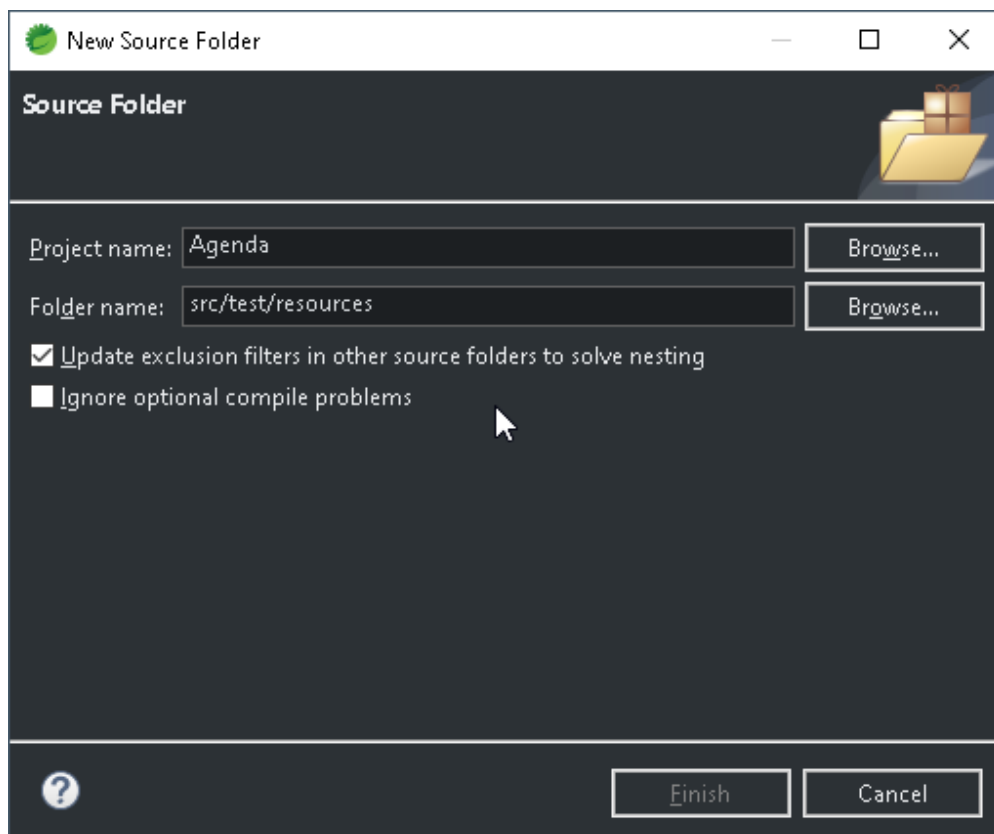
New Source Folder

Source Folder

Project name: Agenda Browse...

Folder name: src/test/resources Browse...

Update exclusion filters in other source folders to solve nesting

Ignore optional compile problems

?

Finish Cancel